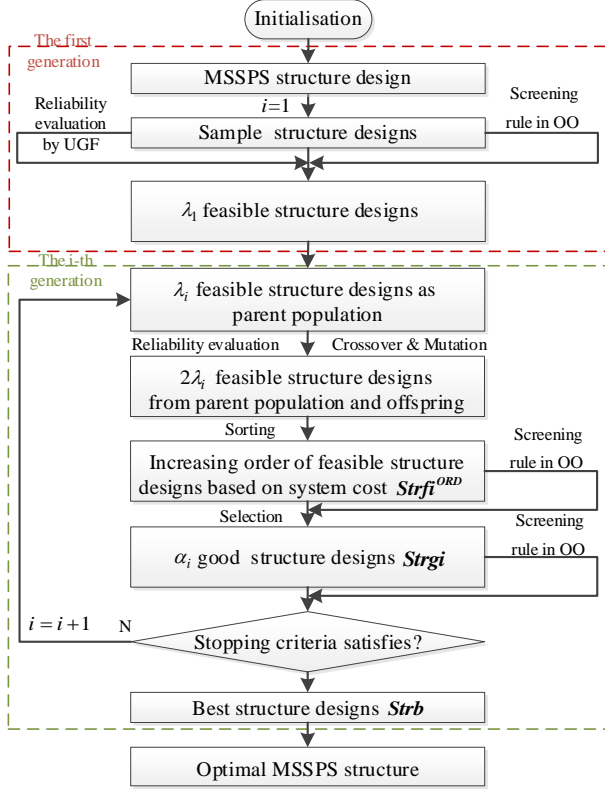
Initialisation

The first generation

MSSPS structure design

$i=1$

Reliability evaluation by UGF

Sample structure designs

Screening rule in OO

$\lambda_1$ feasible structure designs

The i-th generation

$\lambda_i$ feasible structure designs as parent population

Reliability evaluation

Crossover & Mutation

$2\lambda_i$ feasible structure designs from parent population and offspring

Sorting

Screening rule in OO

Increasing order of feasible structure designs based on system cost $Strfi^{ORD}$

Selection

Screening rule in OO

$\alpha_i$ good structure designs $Strgi$

$i=i+1$

N

Stopping criteria satisfies?

Best structure designs $Strb$

Optimal MSSPS structure